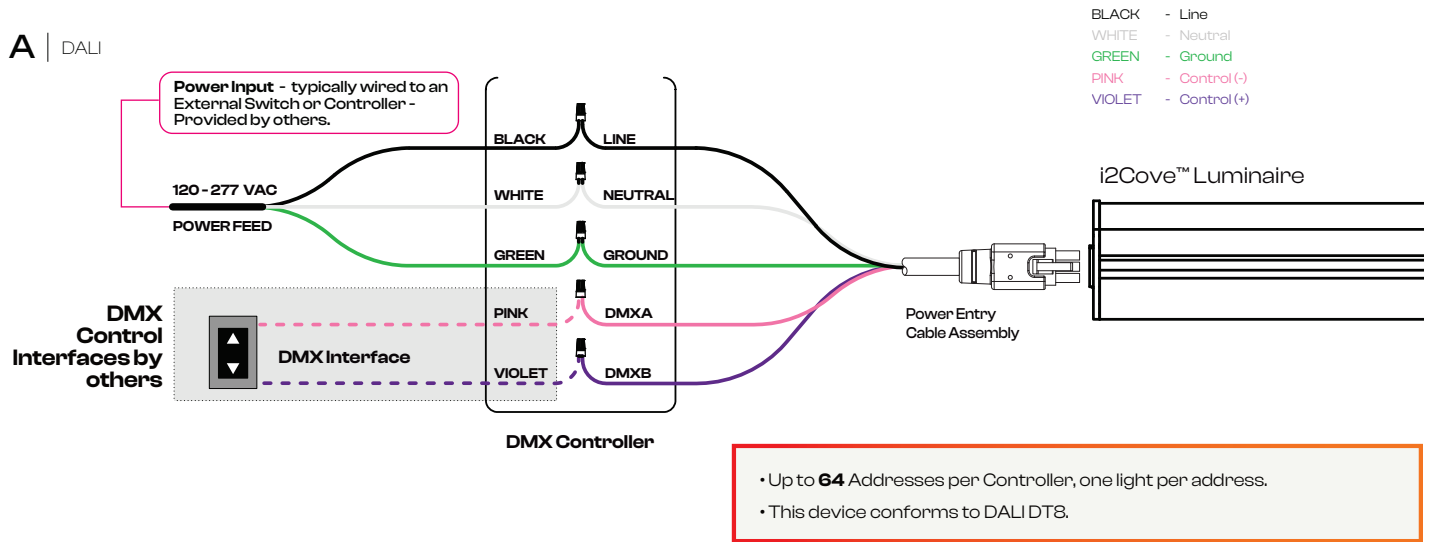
A | DALI

BLACK - Line
WHITE - Neutral
GREEN - Ground
PINK - Control (-)
VIOLET - Control (+)

Power Input - typically wired to an External Switch or Controller - Provided by others.

120 - 277 VAC
POWER FEED

BLACK LINE
WHITE NEUTRAL
GREEN GROUND
PINK DMXA
VIOLET DMXB

i2Cove™ Luminaire

Power Entry Cable Assembly

DMX Control Interfaces by others

DMX Interface

DMX Controller

• Up to **64** Addresses per Controller, one light per address.

• This device conforms to DALI DT8.